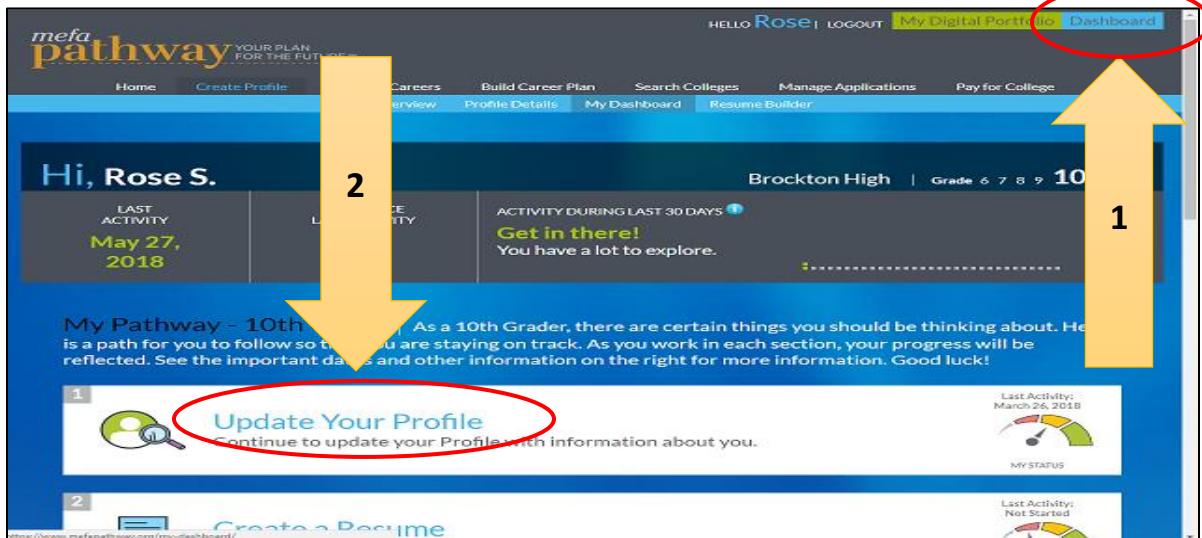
mefa pathway YOUR PLAN FOR THE FUTURE

HELLO Rose | LOGOUT My Digital Portfolio Dashboard

Home Create Profile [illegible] Careers Build Career Plan Search Colleges Manage Applications Pay for College

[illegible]erview Profile Details My Dashboard Resume Builder

Hi, Rose S.

Brockton High | Grade 6 7 8 9 10

2

1

LAST ACTIVITY May 27, 2018

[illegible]CE L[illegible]ITY

ACTIVITY DURING LAST 30 DAYS

Get in there! You have a lot to explore.

My Pathway - 10th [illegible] | As a 10th Grader, there are certain things you should be thinking about. He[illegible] is a path for you to follow so t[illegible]ou are staying on track. As you work in each section, your progress will be reflected. See the important da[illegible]s and other information on the right for more information. Good luck!

1

Update Your Profile

Continue to update your Profile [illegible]with information about you.

Last Activity: March 26, 2018

MY STATUS

2

Create a Resume

Last Activity: Not Started

https://www.mefapathway.org/my-dashboard/